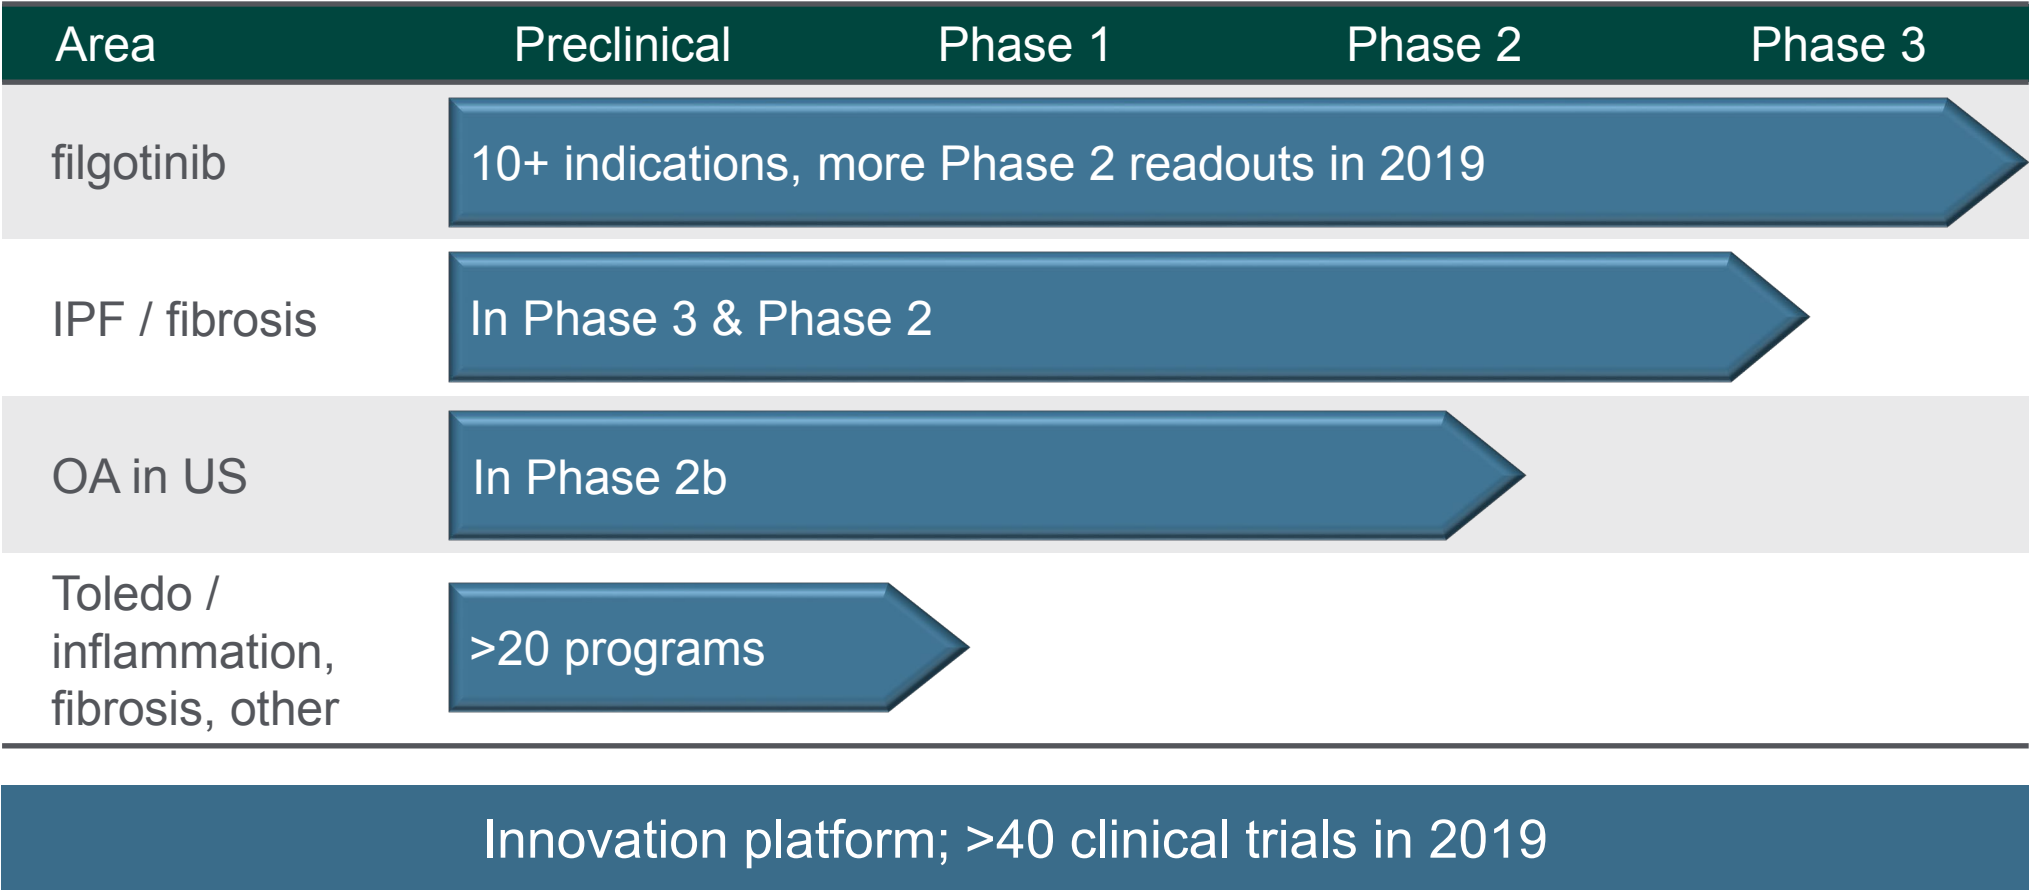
| Area | Preclinical | Phase 1 | Phase 2 | Phase 3 |
|---|---|---|---|---|
| filgotinib | 10+ indications, more Phase 2 readouts in 2019 | | | |
| IPF / fibrosis | In Phase 3 & Phase 2 | | | |
| OA in US | In Phase 2b | | | |
| Toledo / inflammation, fibrosis, other | >20 programs | | | |

Innovation platform; >40 clinical trials in 2019